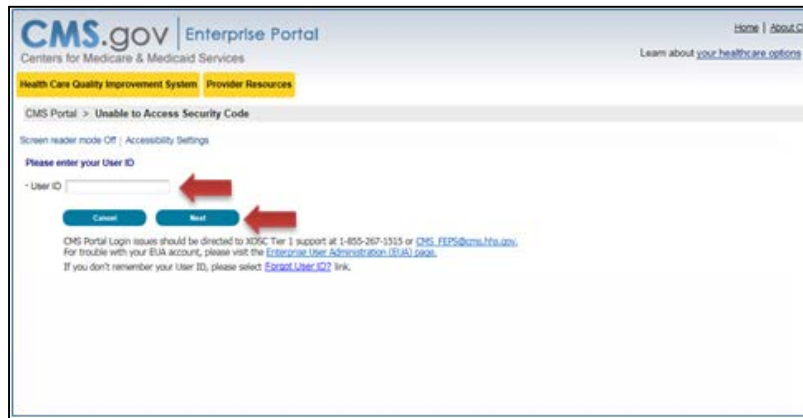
CMS.gov | Enterprise Portal
Centers for Medicare & Medicaid Services

Home | About C

Learn about your healthcare options

Health Care Quality Improvement System | Provider Resources

CMS Portal > Unable to Access Security Code

Screen reader mode Off | Accessibility Settings

Please enter your User ID

* User ID

Cancel | Next

CMS Portal Login issues should be directed to XOSC Tier 1 support at 1-855-267-1515 or CMS_FEPS@cms.hhs.gov.
For trouble with your EUA account, please visit the Enterprise User Administration (EUA) page.
If you don't remember your User ID, please select Forgot User ID? link.